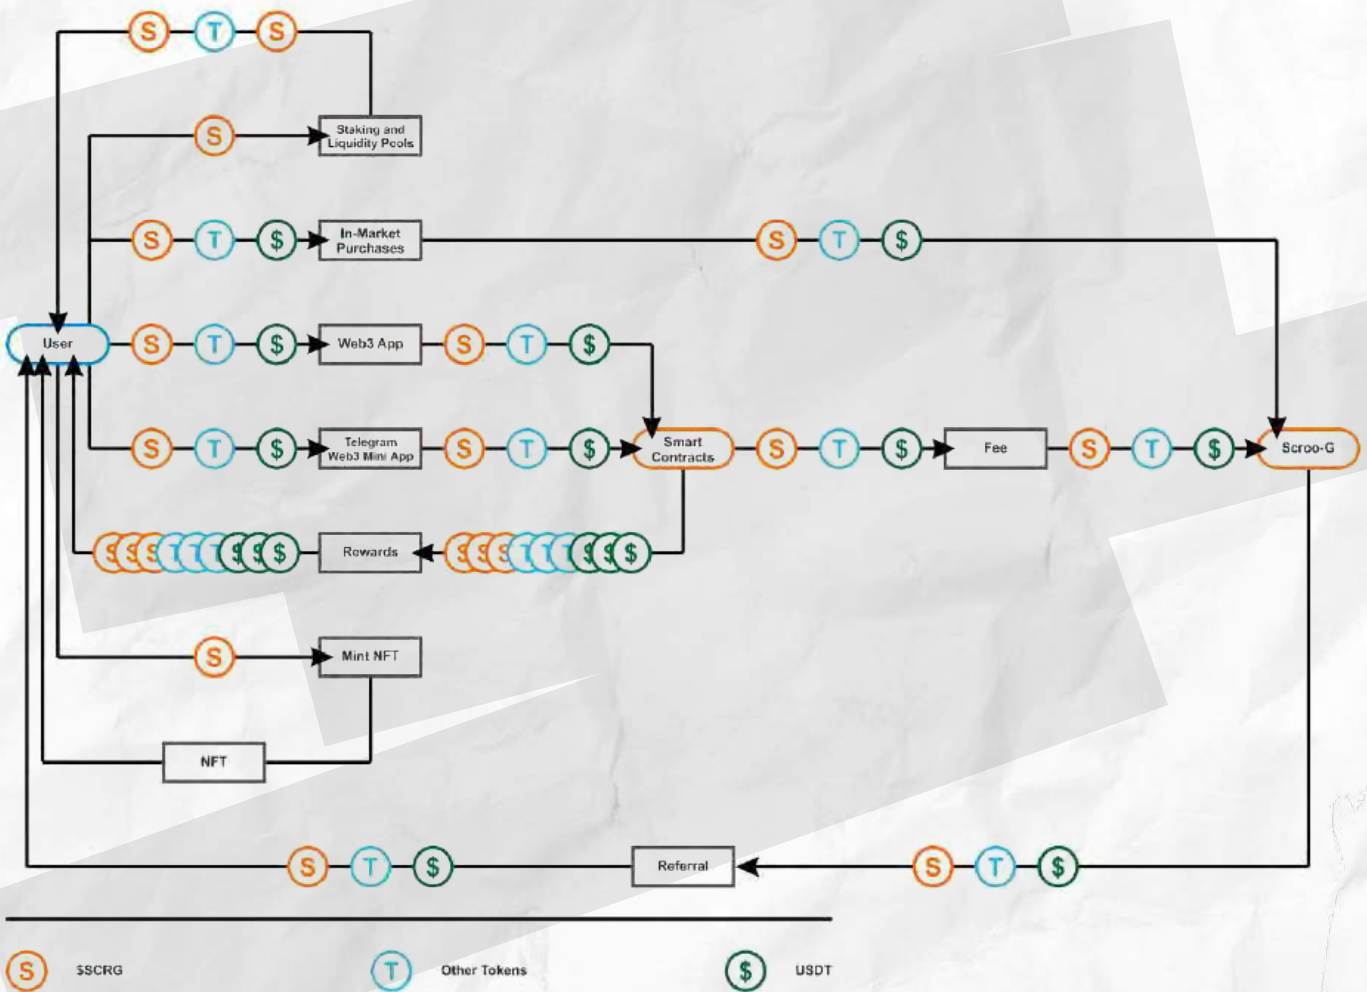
S T S

S Staking and Liquidity Pools

S T $ In-Market Purchases S T $

User S T $ Web3 App S T $

S T $ Telegram Web3 Mini App S T $ Smart Contracts S T $ Fee S T $ Scroo-G

S S S T T T $ $ $ Rewards S S S T T T $ $ $

S Mint NFT

NFT

S T $ Referral S T $

S $SCRG T Other Tokens $ USDT